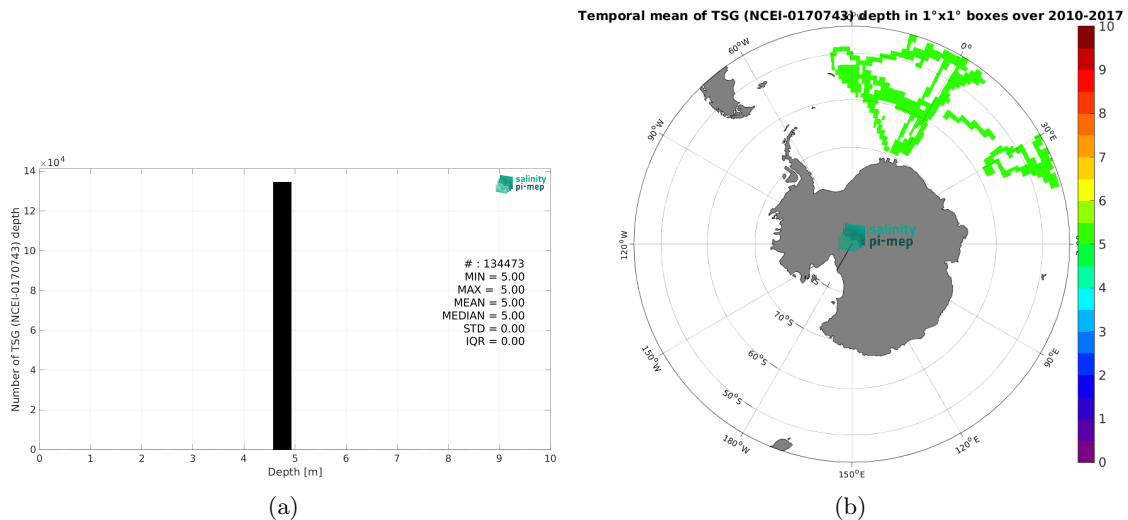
$\times10^4$
14
12
10
8
6
4
2
0
Number of TSG (NCEI-0170743) depth
salinity pi-mep
# : 134473
MIN = 5.00
MAX = 5.00
MEAN = 5.00
MEDIAN = 5.00
STD = 0.00
IQR = 0.00
0 1 2 3 4 5 6 7 8 9 10
Depth [m]
(a)

Temporal mean of TSG (NCEI-0170743) depth in 1°x1° boxes over 2010-2017
60°W
0°
30°E
90°W
120°W
90°E
150°W
120°E
180°W
150°E
70°S
60°S
50°S
salinity pi-mep
10
9
8
7
6
5
4
3
2
1
0
(b)